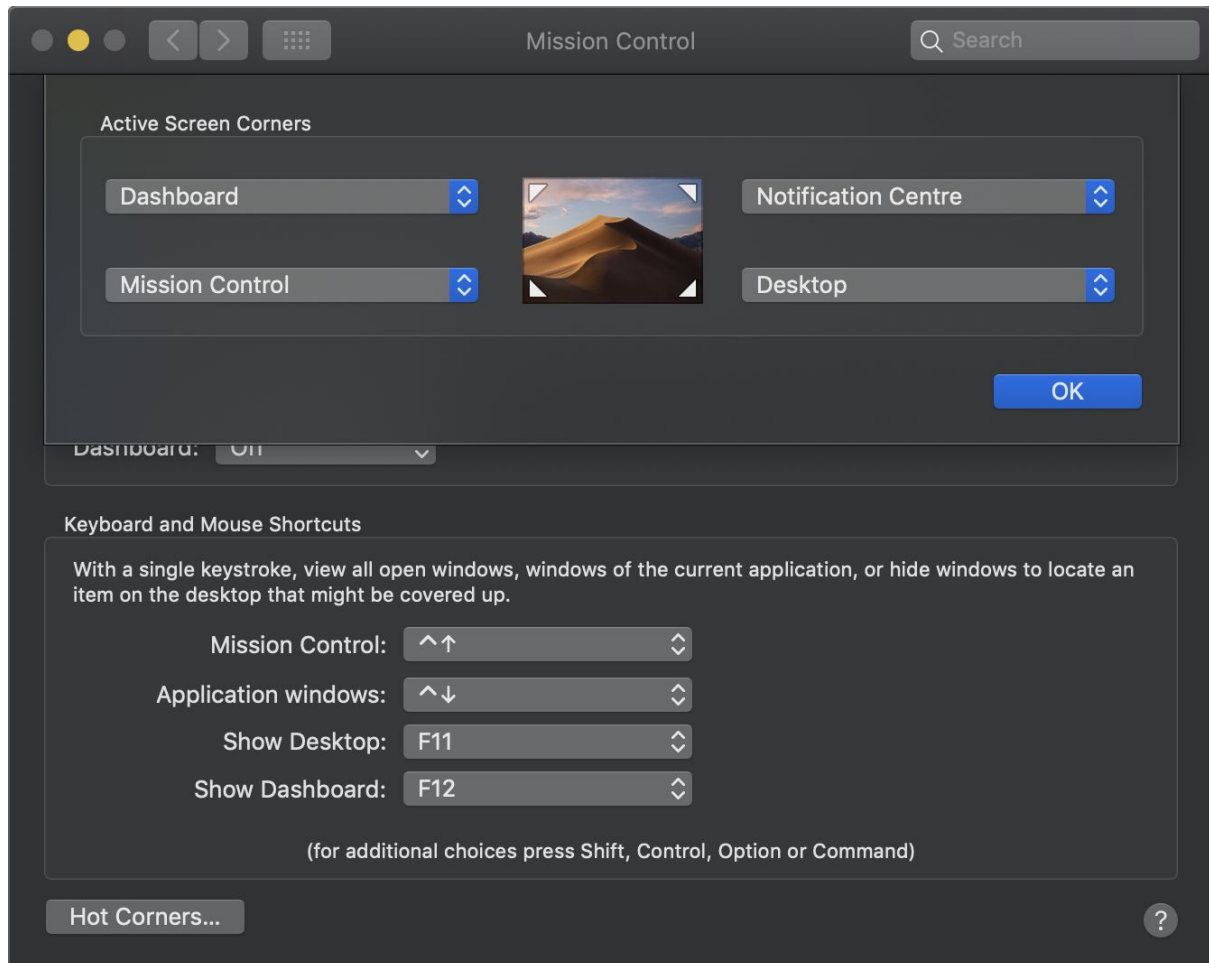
Mission Control

Search

Active Screen Corners

Dashboard

Notification Centre

Mission Control

Desktop

OK

Dashboard: Off

Keyboard and Mouse Shortcuts

With a single keystroke, view all open windows, windows of the current application, or hide windows to locate an item on the desktop that might be covered up.

Mission Control: ^↑

Application windows: ^↓

Show Desktop: F11

Show Dashboard: F12

(for additional choices press Shift, Control, Option or Command)

Hot Corners...

?